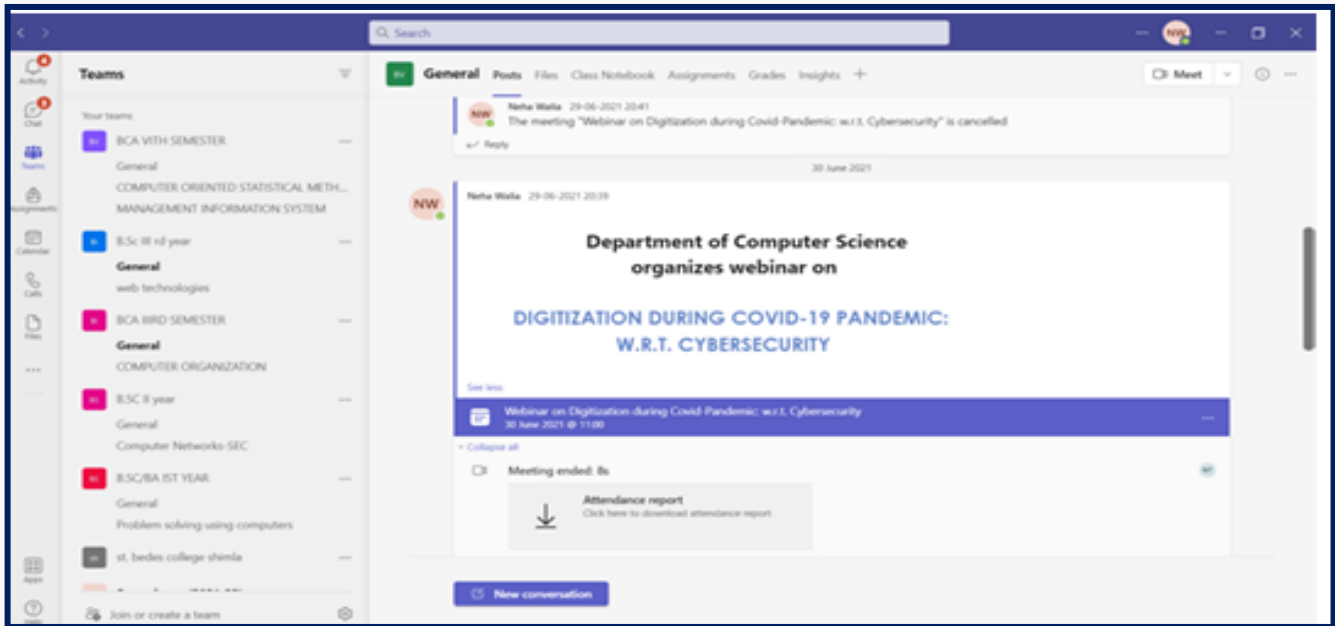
Search

NW

Activity
Chat
Teams
Assignments
Calendar
Calls
Files
...
Apps
Help

Teams

Your teams

BCA VITH SEMESTER
General
COMPUTER ORIENTED STATISTICAL METH...
MANAGEMENT INFORMATION SYSTEM

B.Sc III rd year
General
web technologies

BCA IIIRD SEMESTER
General
COMPUTER ORGANIZATION

B.SC II year
General
Computer Networks-SEC

B.SC/BA IST YEAR
General
Problem solving using computers

st. bedes college shimla

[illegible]

Join or create a team

BV General Posts Files Class Notebook Assignments Grades Insights +

Meet

NW Neha Walia 29-06-2021 20:41
The meeting "Webinar on Digitization during Covid-Pandemic: w.r.t. Cybersecurity" is cancelled
Reply

30 June 2021

NW Neha Walia 29-06-2021 20:39

Department of Computer Science organizes webinar on

DIGITIZATION DURING COVID-19 PANDEMIC: W.R.T. CYBERSECURITY

See less

Webinar on Digitization during Covid-Pandemic: w.r.t. Cybersecurity
30 June 2021 @ 11:00

Collapse all

Meeting ended: 8s

Attendance report
Click here to download attendance report

New conversation